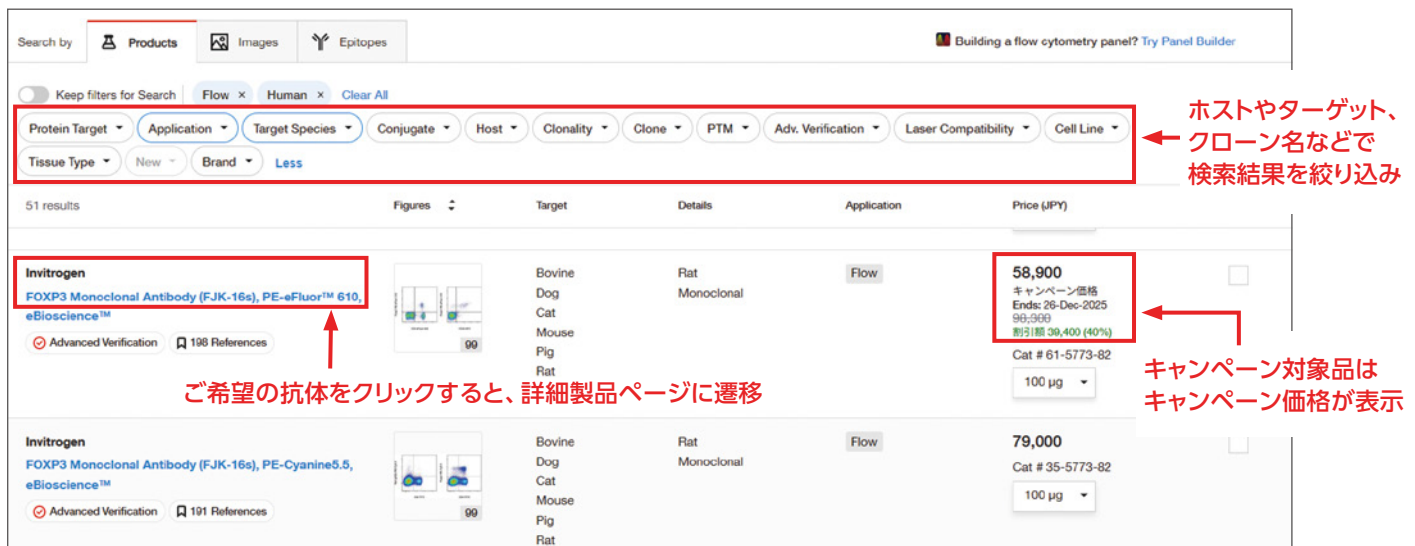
Search by Products Images Epitopes

Building a flow cytometry panel? Try Panel Builder

Keep filters for Search Flow × Human × Clear All

Protein Target Application Target Species Conjugate Host Clonality Clone PTM Adv. Verification Laser Compatibility Cell Line Tissue Type New Brand Less

ホストやターゲット、クローン名などで検索結果を絞り込み

51 results Figures Target Details Application Price (JPY)

Invitrogen
FOXP3 Monoclonal Antibody (FJK-16s), PE-eFluor™ 610, eBioscience™
Advanced Verification 198 References
99
Bovine Dog Cat Mouse Pig Rat
Rat Monoclonal
Flow
58,900
キャンペーン価格
Ends: 26-Dec-2025
98,300
割引額 39,400 (40%)
Cat # 61-5773-82
100 µg

ご希望の抗体をクリックすると、詳細製品ページに遷移

キャンペーン対象品はキャンペーン価格が表示

Invitrogen
FOXP3 Monoclonal Antibody (FJK-16s), PE-Cyanine5.5, eBioscience™
Advanced Verification 191 References
99
Bovine Dog Cat Mouse Pig Rat
Rat Monoclonal
Flow
79,000
Cat # 35-5773-82
100 µg